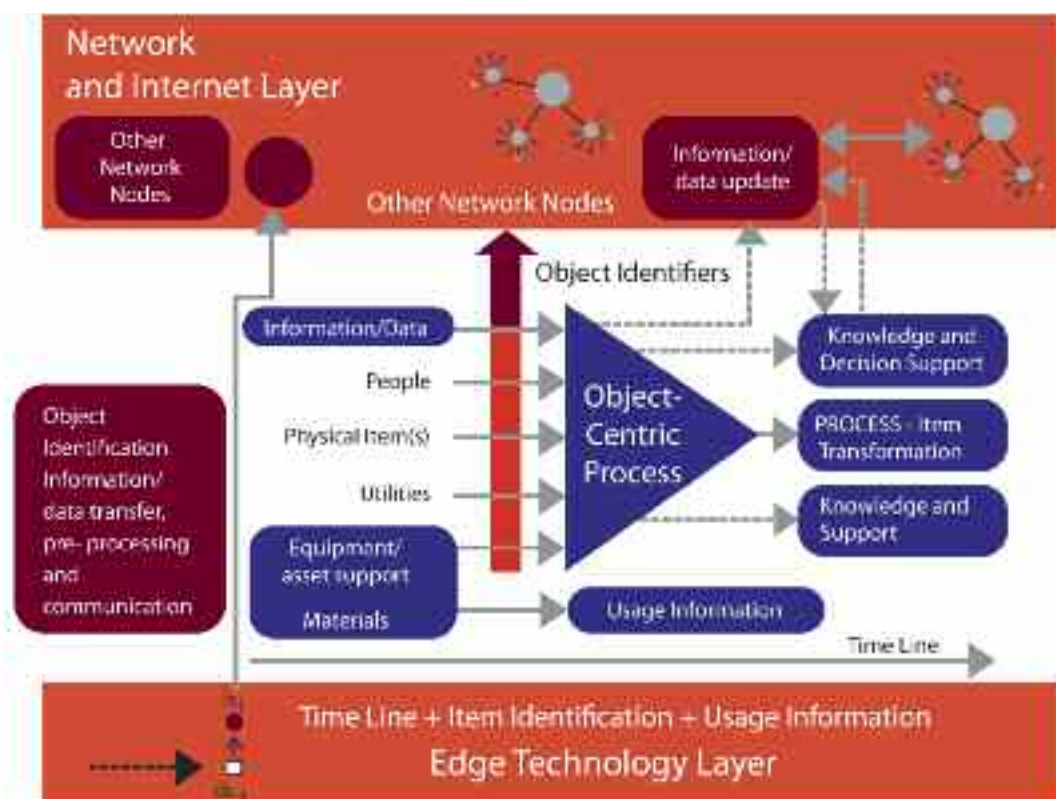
Network and Internet Layer

Other Network Nodes

Other Network Nodes

Information/ data update

Object Identifiers

Information/Data

People

Physical Item(s)

Utilities

Equipment/ asset support

Materials

Object-Centric Process

Knowledge and Decision Support

PROCESS - Item Transformation

Knowledge and Support

Usage Information

Object Identification Information/ data transfer, pre- processing and communication

Time Line

Time Line + Item Identification + Usage Information

Edge Technology Layer